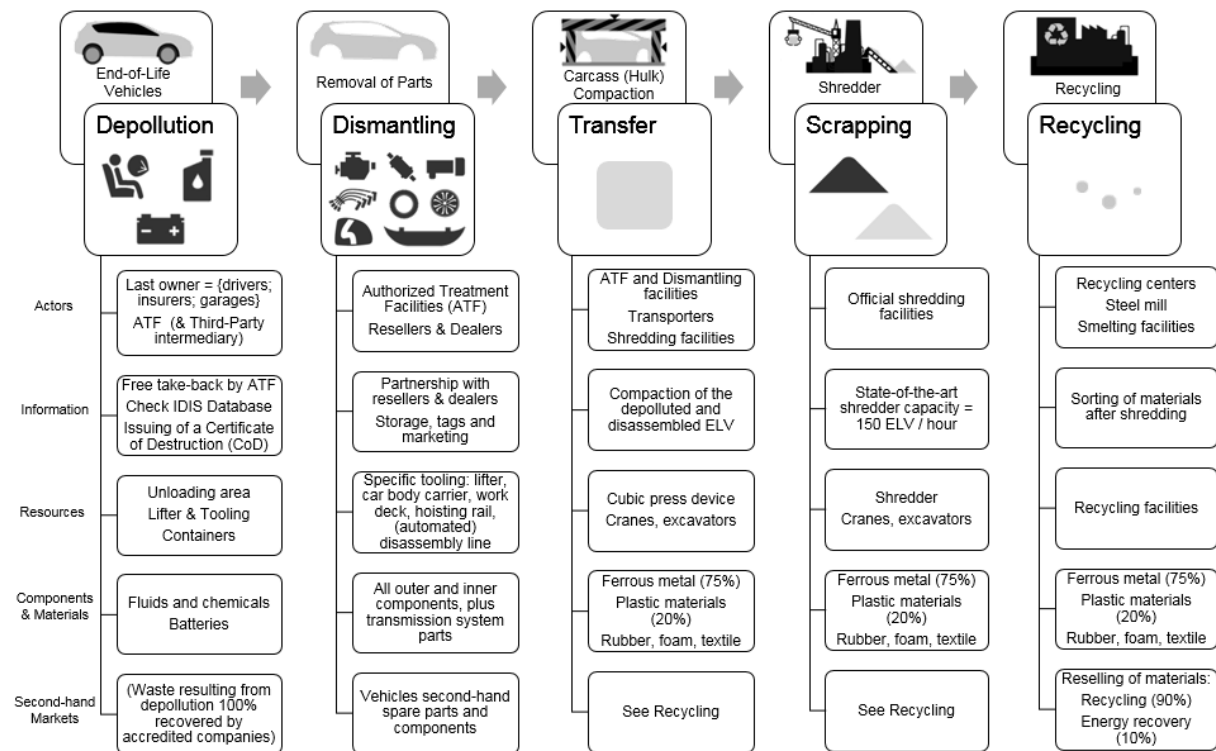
End-of-Life Vehicles

Depollution

Removal of Parts

Dismantling

Carcass (Hulk) Compaction

Transfer

Shredder

Scrapping

Recycling

Recycling

Actors

Last owner = {drivers; insurers; garages}
ATF (& Third-Party intermediary)

Authorized Treatment Facilities (ATF)
Resellers & Dealers

ATF and Dismantling facilities
Transporters
Shredding facilities

Official shredding facilities

Recycling centers
Steel mill
Smelting facilities

Information

Free take-back by ATF
Check IDIS Database
Issuing of a Certificate of Destruction (CoD)

Partnership with resellers & dealers
Storage, tags and marketing

Compaction of the depolluted and disassembled ELV

State-of-the-art shredder capacity = 150 ELV / hour

Sorting of materials after shredding

Resources

Unloading area
Lifter & Tooling
Containers

Specific tooling: lifter, car body carrier, work deck, hoisting rail, (automated) disassembly line

Cubic press device
Cranes, excavators

Shredder
Cranes, excavators

Recycling facilities

Components & Materials

Fluids and chemicals
Batteries

All outer and inner components, plus transmission system parts

Ferrous metal (75%)
Plastic materials (20%)
Rubber, foam, textile

Ferrous metal (75%)
Plastic materials (20%)
Rubber, foam, textile

Ferrous metal (75%)
Plastic materials (20%)
Rubber, foam, textile

Second-hand Markets

(Waste resulting from depollution 100% recovered by accredited companies)

Vehicles second-hand spare parts and components

See Recycling

See Recycling

Reselling of materials:
Recycling (90%)
Energy recovery (10%)